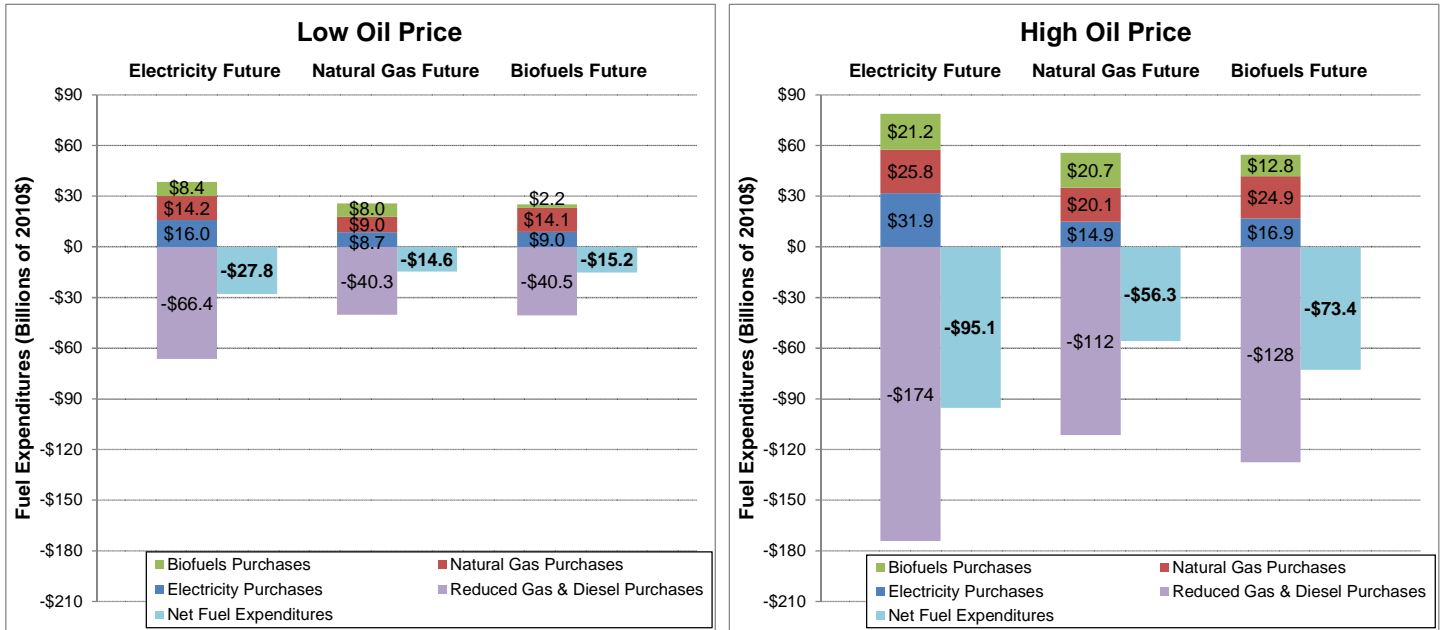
Low Oil Price

Electricity Future
Natural Gas Future
Biofuels Future

Fuel Expenditures (Billions of 2010$)

$90
$60
$30
$0
-$30
-$60
-$90
-$120
-$150
-$180
-$210

$8.4
$14.2
$16.0
-$66.4
-$27.8

$8.0
$9.0
$8.7
-$40.3
-$14.6

$2.2
$14.1
$9.0
-$40.5
-$15.2

Biofuels Purchases
Natural Gas Purchases
Electricity Purchases
Reduced Gas & Diesel Purchases
Net Fuel Expenditures

High Oil Price

Electricity Future
Natural Gas Future
Biofuels Future

Fuel Expenditures (Billions of 2010$)

$90
$60
$30
$0
-$30
-$60
-$90
-$120
-$150
-$180
-$210

$21.2
$25.8
$31.9
-$174
-$95.1

$20.7
$20.1
$14.9
-$112
-$56.3

$12.8
$24.9
$16.9
-$128
-$73.4

Biofuels Purchases
Natural Gas Purchases
Electricity Purchases
Reduced Gas & Diesel Purchases
Net Fuel Expenditures